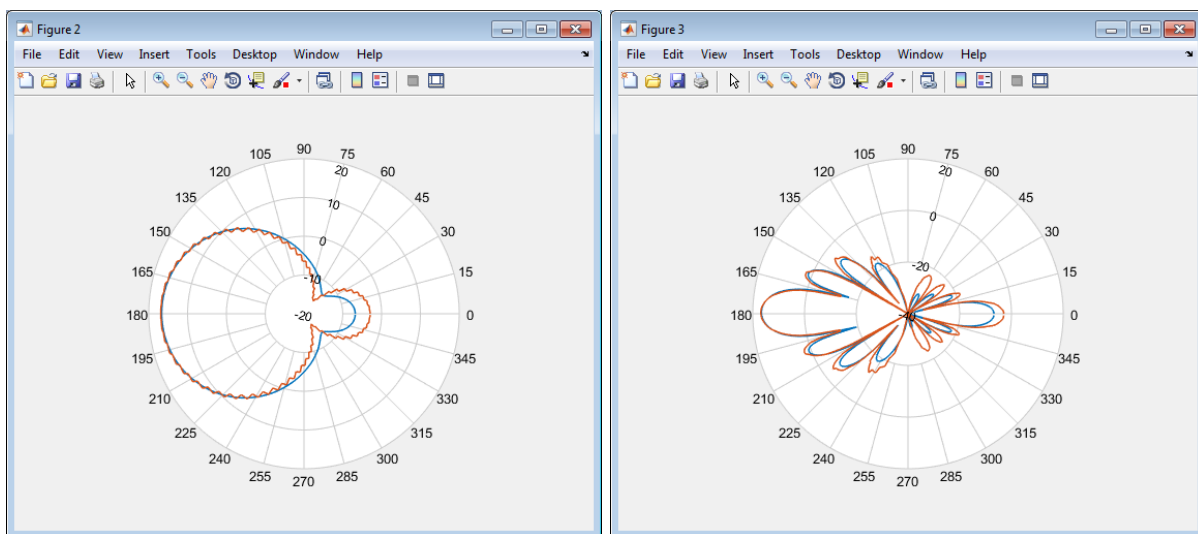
Figure 2

File Edit View Insert Tools Desktop Window Help

90
105
75
120
60
135
45
150
30
165
15
180
0
195
345
210
330
225
315
240
300
255
285
270

20
10
0
-10
-20

Figure 3

File Edit View Insert Tools Desktop Window Help

90
105
75
120
60
135
45
150
30
165
15
180
0
195
345
210
330
225
315
240
300
255
285
270

20
0
-20
-40